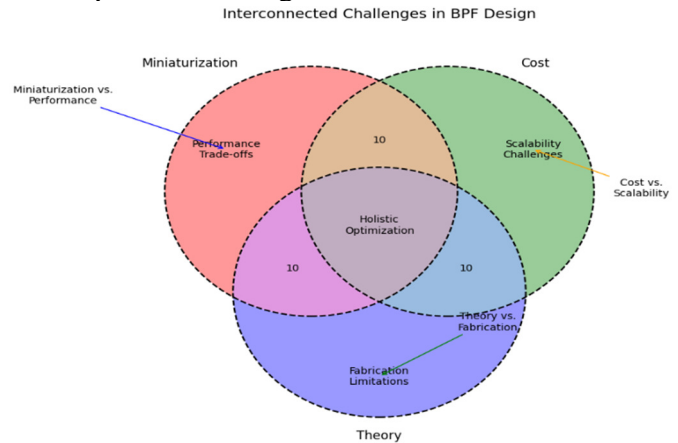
Interconnected Challenges in BPF Design

Miniaturization

Cost

Miniaturization vs. Performance

Performance Trade-offs

10

Scalability Challenges

Cost vs. Scalability

Holistic Optimization

10

10

Theory vs. Fabrication

Fabrication Limitations

Theory